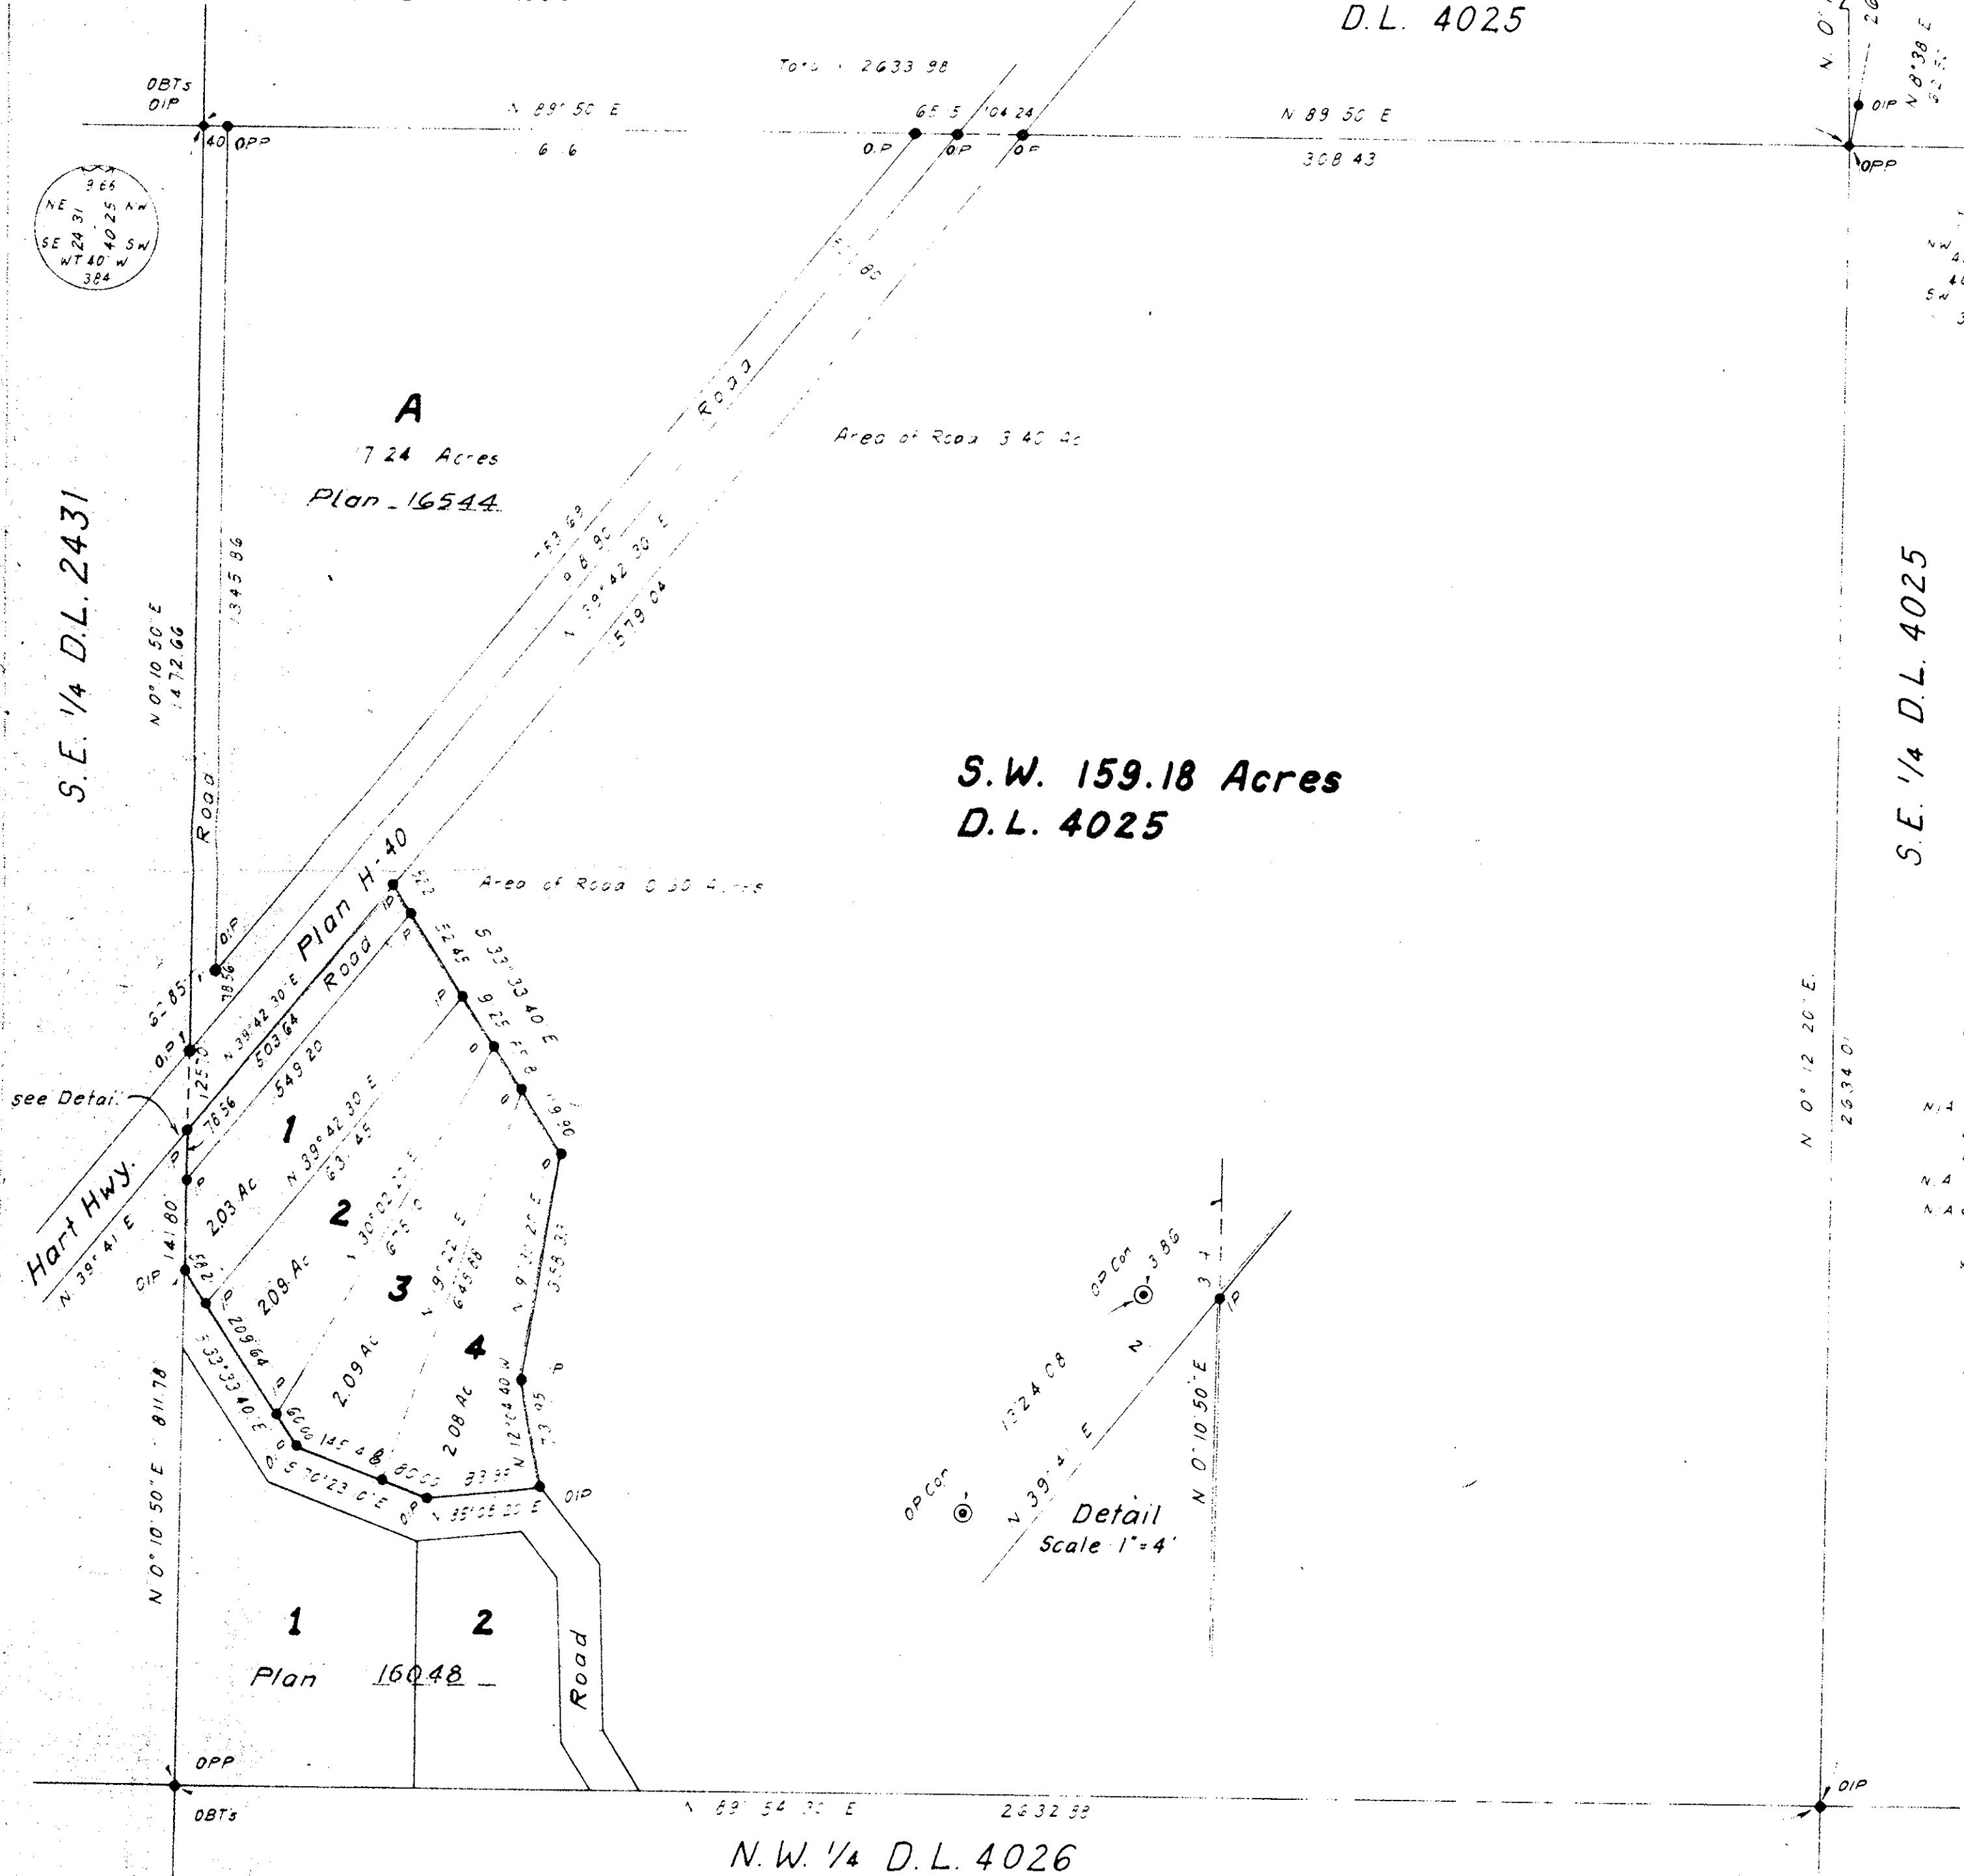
D.L. 4025

Tota 2633 98

OBTs
OIP

N 89° 50 E
6 6

40 OPP

65 5 104 24
O.P OP OP

N 89 50 E
308 43

OIP

OPP

966
NE 2431 4025 NW
SE SW
WT 40° W
384

A
17 24 Acres
Plan 16544

Road

Area of Road 3 40 Ac

S.E. 1/4 D.L. 2431

N 0° 10 50 E
1472 66

1345 86

Road

53 68
8 90
N 39°42 30 E
579 04

S.W. 159.18 Acres
D.L. 4025

S.E. 1/4 D.L. 4025

Area of Road 0 80 Acres

Plan H-40

Road

OIP
78 56
62 85
O.P
125
N 39°42 30 E
503 64
549 20

S 33°33 40 E

see Detail

76 56

1
203 Ac
N 39°42 30 E
63 45

2
209 Ac

3
209 Ac

4
208 Ac

N 12°24 40 W

Hart Hwy.
N 39° 41 E

OIP
141 80

209 64
S 33°33 40 E

145 48
80 05
33 95
N 85°05 20 E
S 70°23 0 E

OIP

N 0° 10 50 E 811 78

N 0° 12 20 E
2634 0

OP Con
3 86
N
1324 08
N 39° 41 E
OP Con
N 0° 10 50 E
IP
Detail
Scale 1"=4'

1
2
Plan 16048

Road

OPP
OBTs

N 89° 54 30 E
2632 93

OIP

N.W. 1/4 D.L. 4026